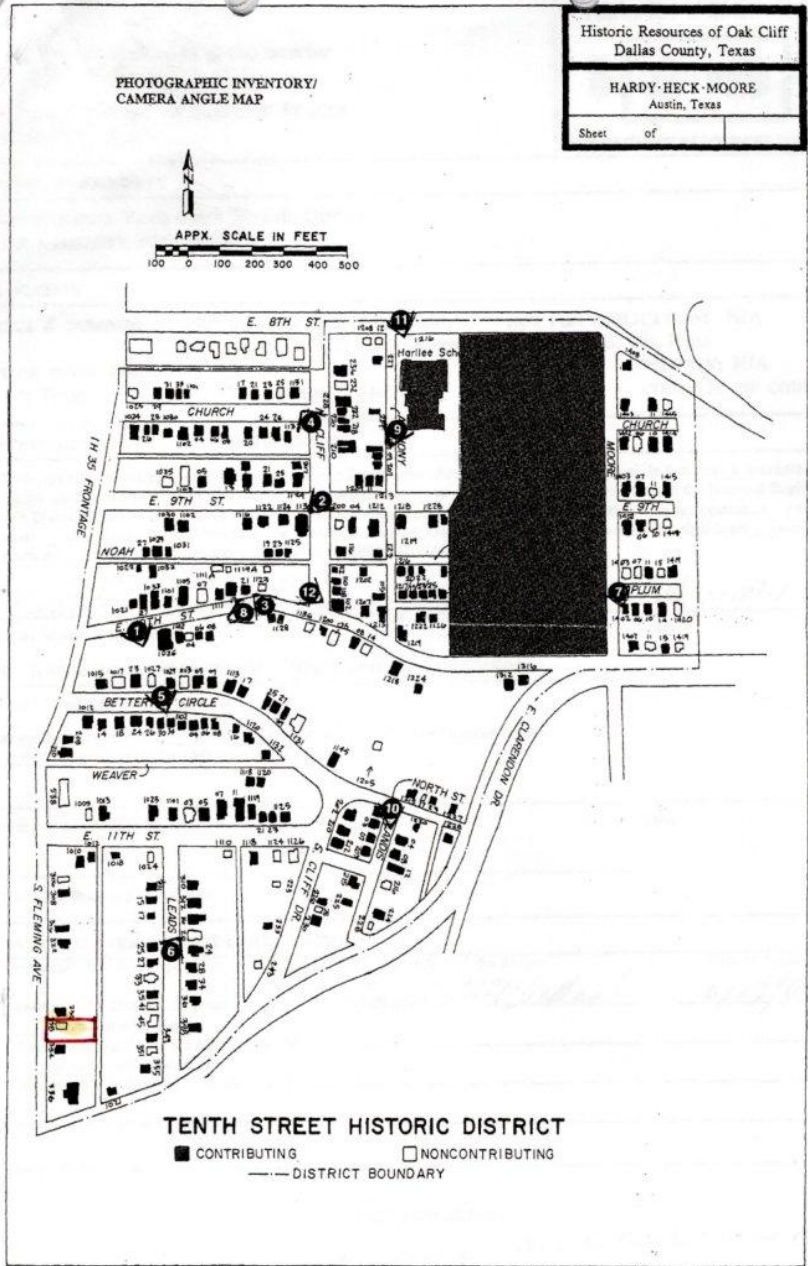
Historic Resources of Oak Cliff
Dallas County, Texas

HARDY·HECK·MOORE
Austin, Texas

Sheet of

PHOTOGRAPHIC INVENTORY/
CAMERA ANGLE MAP

N

APPX. SCALE IN FEET
100 0 100 200 300 400 500

E. 8TH ST.
CHURCH
IH 35 FRONTAGE
E. 9TH ST.
NOAH
E. 10TH ST.
BETTERTON CIRCLE
WEAVER
E. 11TH ST.
S FLEMING AVE
LEADS
CLIFF
S. CLIFF DR.
NORTH ST
E. CLARENDON DR
MOORE
CHURCH
E. 9TH
PLUM
Harllee Sch

1 2 3 4 5 6 7 8 9 10 11 12

TENTH STREET HISTORIC DISTRICT
CONTRIBUTING
NONCONTRIBUTING
DISTRICT BOUNDARY